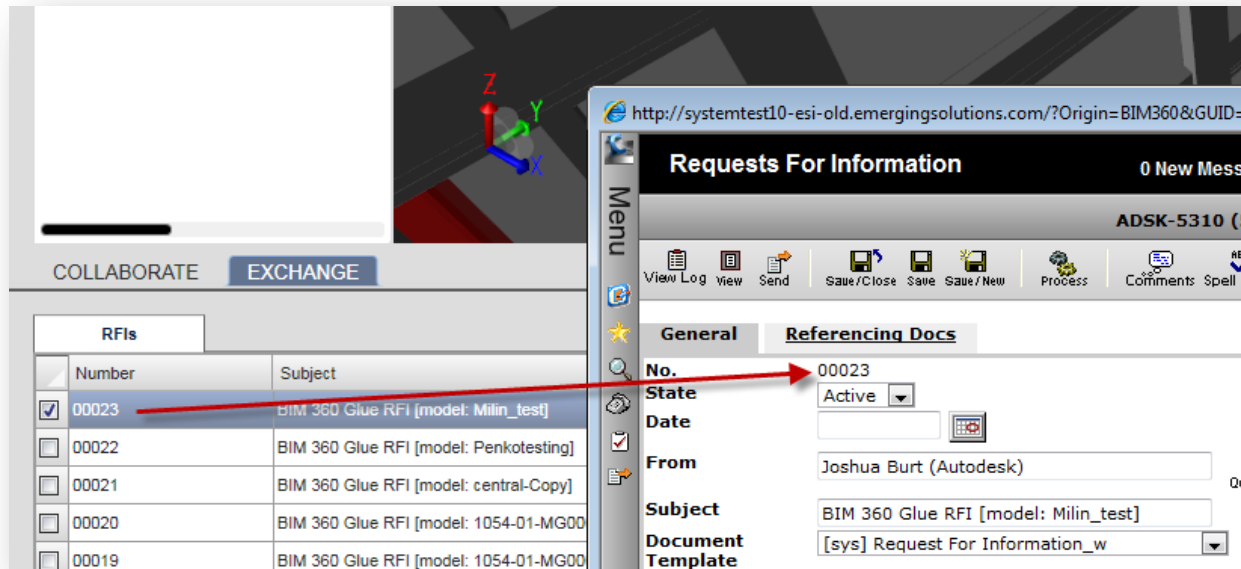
Z
Y
X

COLLABORATE EXCHANGE

RFIs

| | Number | Subject |
|---|---|---|
| ☑ | 00023 | BIM 360 Glue RFI [model: Milin_test] |
| ☐ | 00022 | BIM 360 Glue RFI [model: Penkotesting] |
| ☐ | 00021 | BIM 360 Glue RFI [model: central-Copy] |
| ☐ | 00020 | BIM 360 Glue RFI [model: 1054-01-MG00 |
| ☐ | 00019 | BIM 360 Glue RFI [model: 1054-01-MG00 |

http://systemtest10-esi-old.emergingsolutions.com/?Origin=BIM360&GUID=

Menu

Requests For Information

0 New Mess

ADSK-5310 (

View Log View Send Save/Close Save Save/New Process Comments Spell

General Referencing Docs

No. 00023
State Active
Date
From Joshua Burt (Autodesk)
Subject BIM 360 Glue RFI [model: Milin_test]
Document Template [sys] Request For Information_w